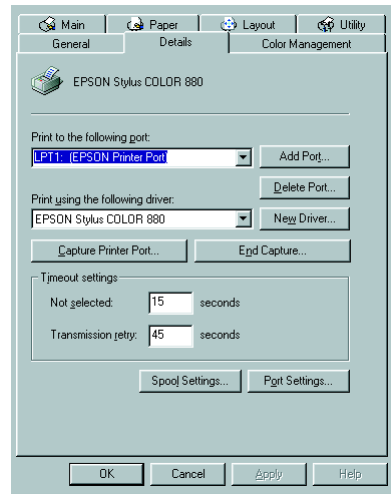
Main
Paper
Layout
Utility
General
Details
Color Management

EPSON Stylus COLOR 880

Print to the following port:
LPT1: (EPSON Printer Port)
Add Port...
Delete Port...
Print using the following driver:
EPSON Stylus COLOR 880
New Driver...
Capture Printer Port...
End Capture...
Timeout settings
Not selected: 15 seconds
Transmission retry: 45 seconds
Spool Settings...
Port Settings...

OK
Cancel
Apply
Help